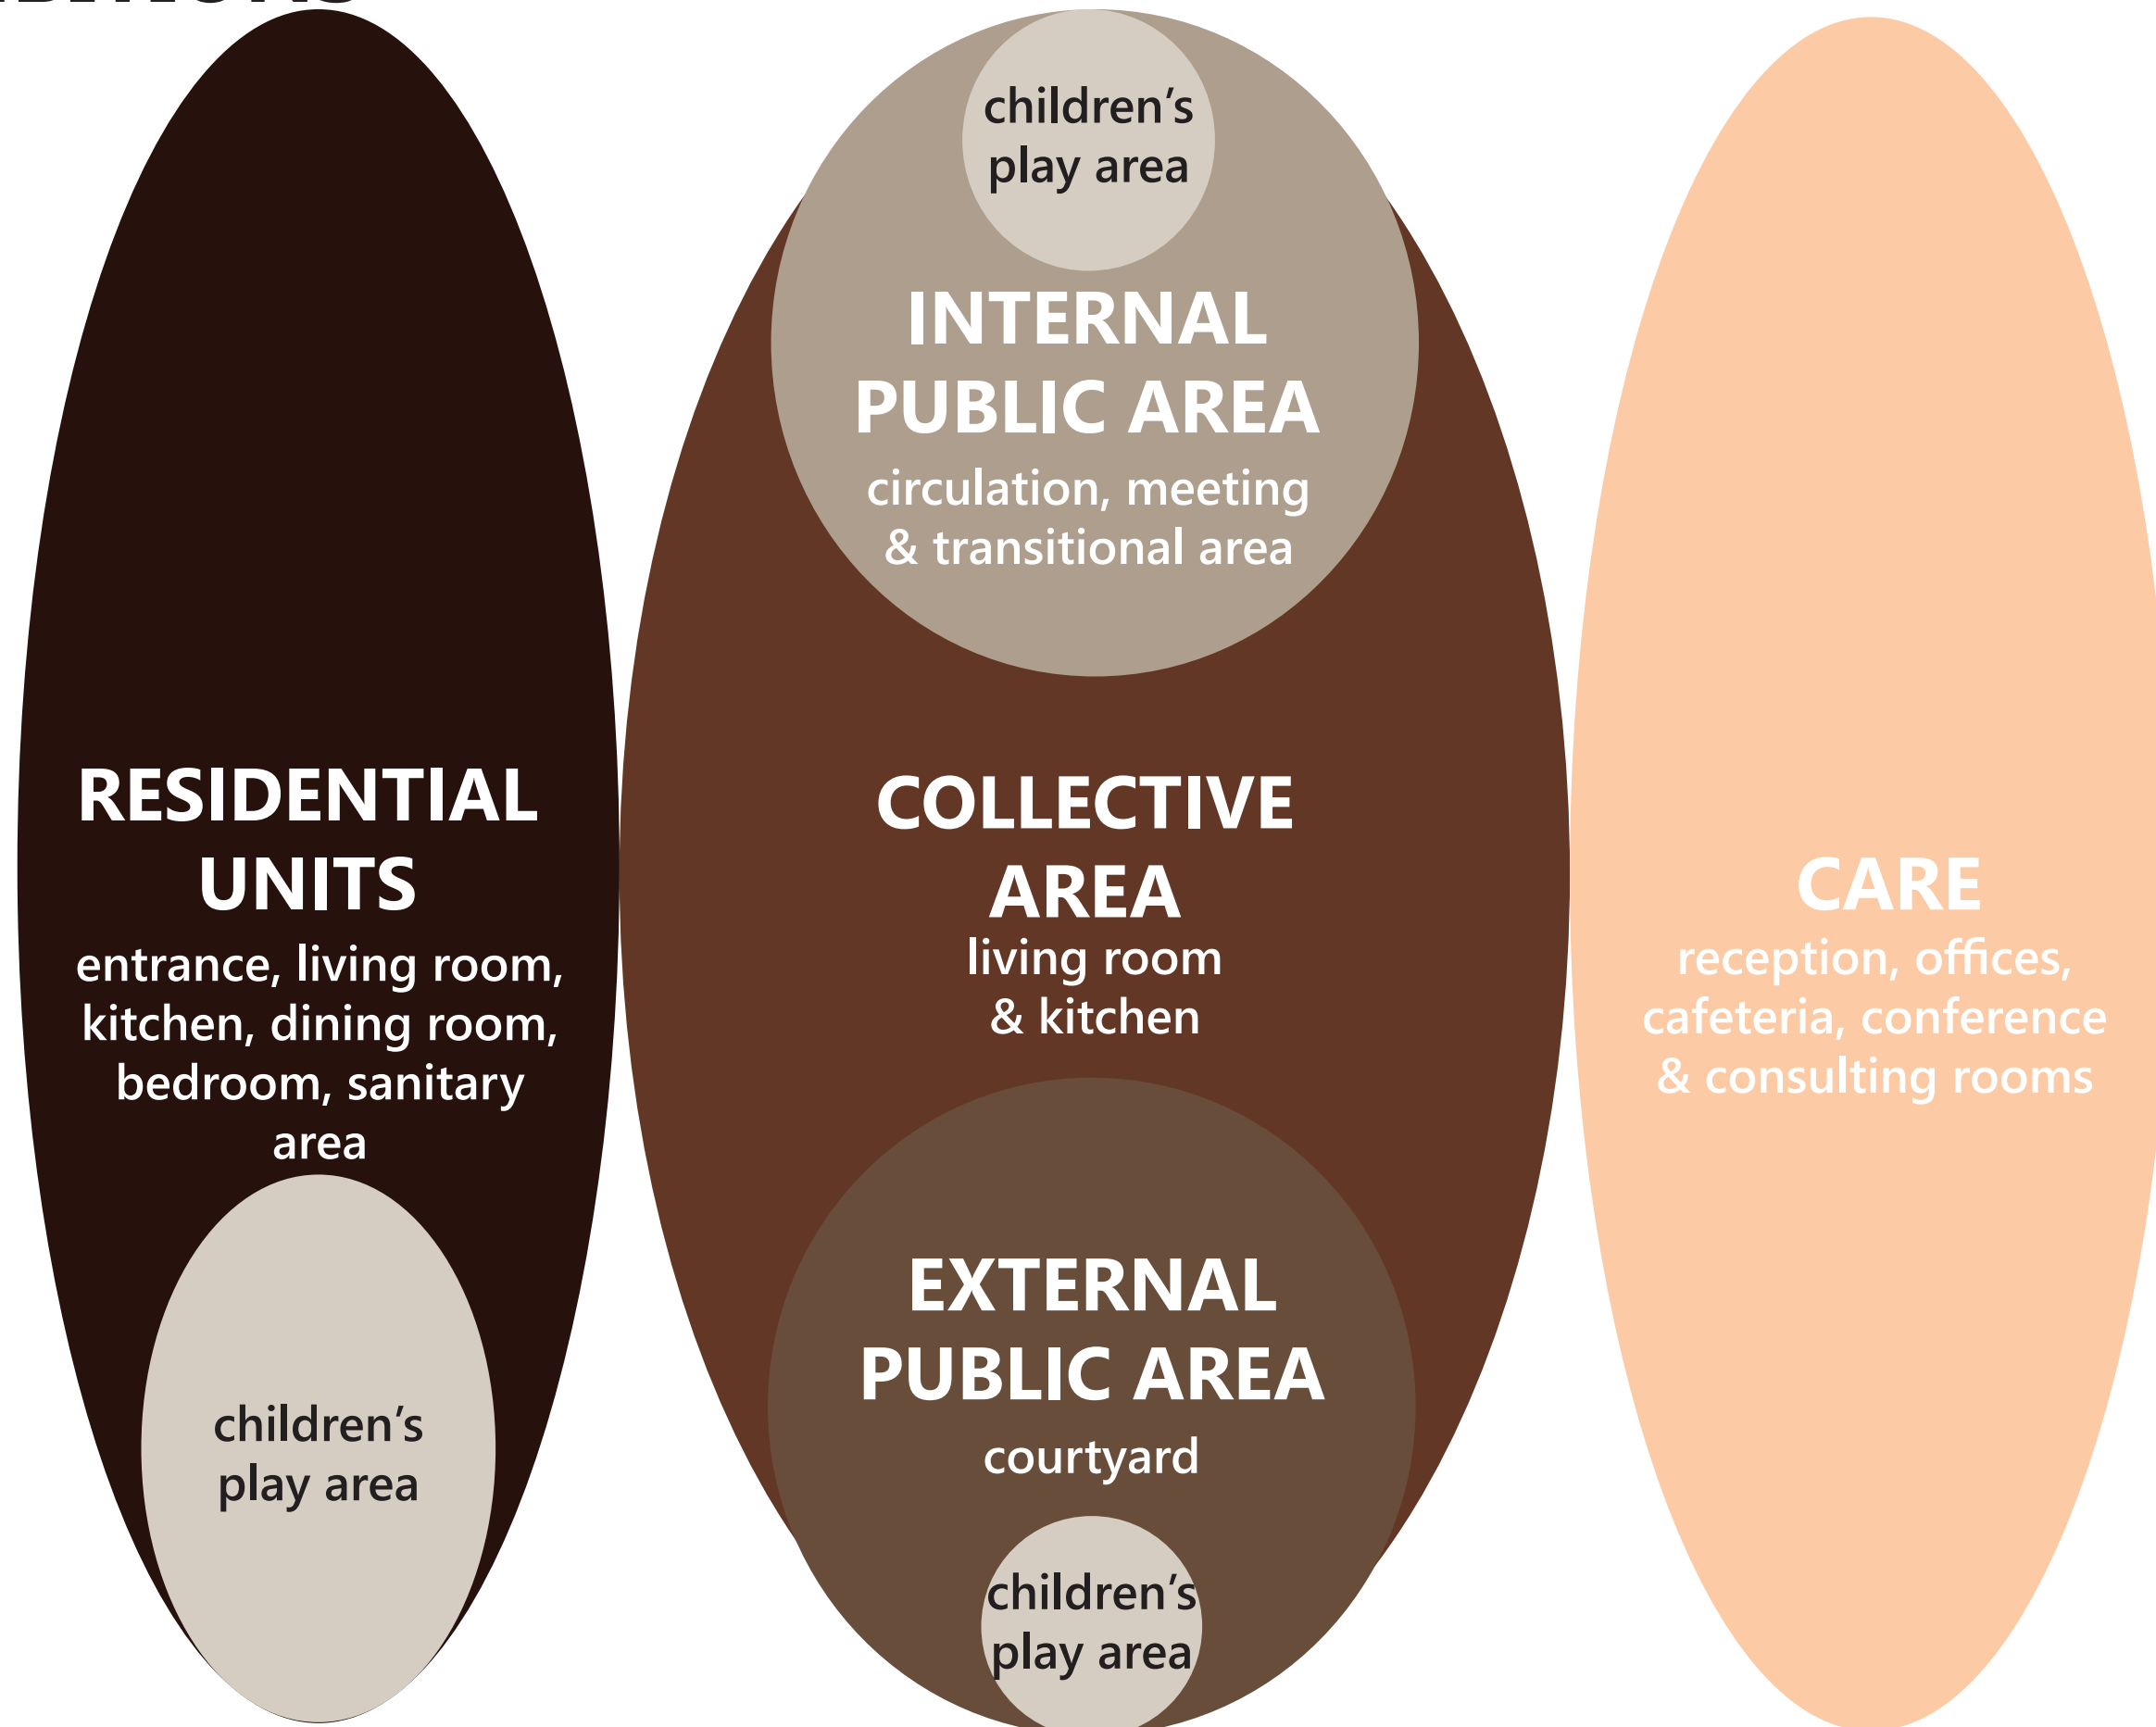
RESIDENTIAL UNITS
entrance, living room, kitchen, dining room, bedroom, sanitary area

children's play area

children's play area

INTERNAL PUBLIC AREA
circulation, meeting & transitional area

COLLECTIVE AREA
living room & kitchen

EXTERNAL PUBLIC AREA
courtyard

children's play area

CARE
reception, offices, cafeteria, conference & consulting rooms